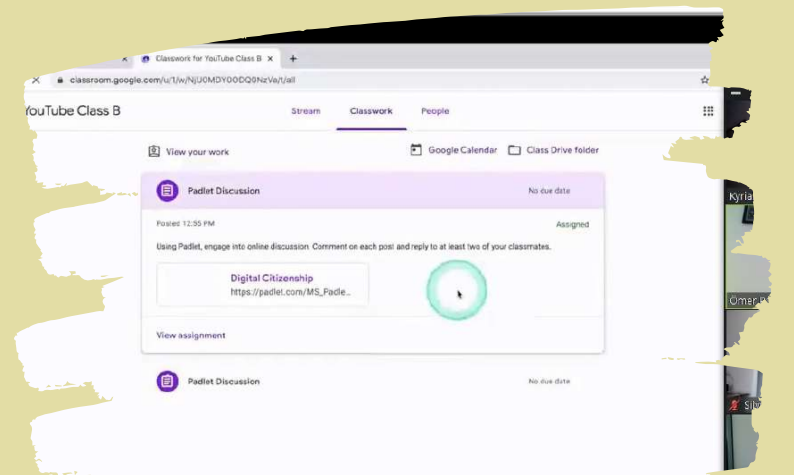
Classwork for YouTube Class B

classroom.google.com/u/1/w/NjU0MDY0ODQ0NzVa/t/all

YouTube Class B

Stream Classwork People

View your work

Google Calendar Class Drive folder

Padlet Discussion

No due date

Posted 12:55 PM

Assigned

Using Padlet, engage into online discussion. Comment on each post and reply to at least two of your classmates.

Digital Citizenship
https://padlet.com/MS_Padle...

View assignment

Padlet Discussion

No due date

Kyria

Omar

Silv